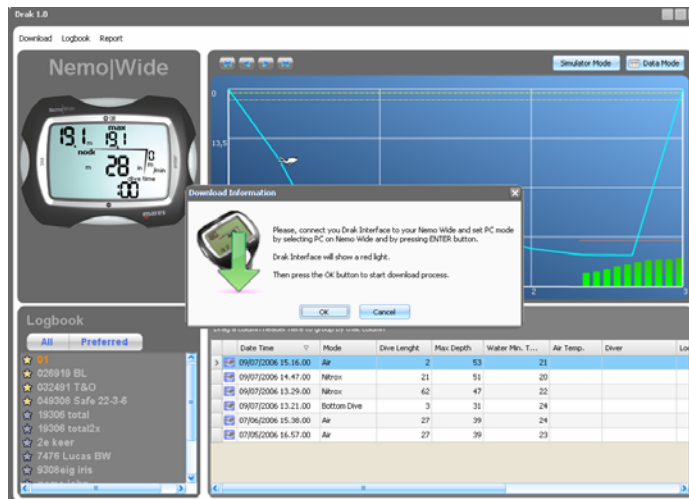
Drak 1.0

Download Logbook Report

Nemo|Wide

19.1 max 19.1 nodc 28 dive time :00

mares

Simulator Mode

Data Mode

0

13,5

Download Information

Please, connect you Drak Interface to your Nemo Wide and set PC mode by selecting PC on Nemo Wide and pressing ENTER button.

Drak Interface will show a red light.

Then press the OK button to start download process.

OK

Cancel

Logbook

All

Preferred

01
026919 BL
032491 T&O
049308 Safe 22-3-6
19306 total
19306 total2x
2e keer
7476 Lucas BW
9308eig iris

Drag a column header here to group by that column

| Date Time | Mode | Dive Lenght | Max Depth | Water Min. T... | Air Temp. | Diver | Lo |
|---|---|---|---|---|---|---|---|
| 09/07/2006 15.16.00 | Air | 2 | 53 | 21 | | | |
| 09/07/2006 14.47.00 | Nitrox | 21 | 51 | 20 | | | |
| 09/07/2006 13.29.00 | Nitrox | 62 | 47 | 22 | | | |
| 09/07/2006 13.21.00 | Bottom Dive | 3 | 31 | 24 | | | |
| 07/06/2006 15.38.00 | Air | 27 | 39 | 24 | | | |
| 07/06/2006 16.57.00 | Air | 27 | 39 | 23 | | | |